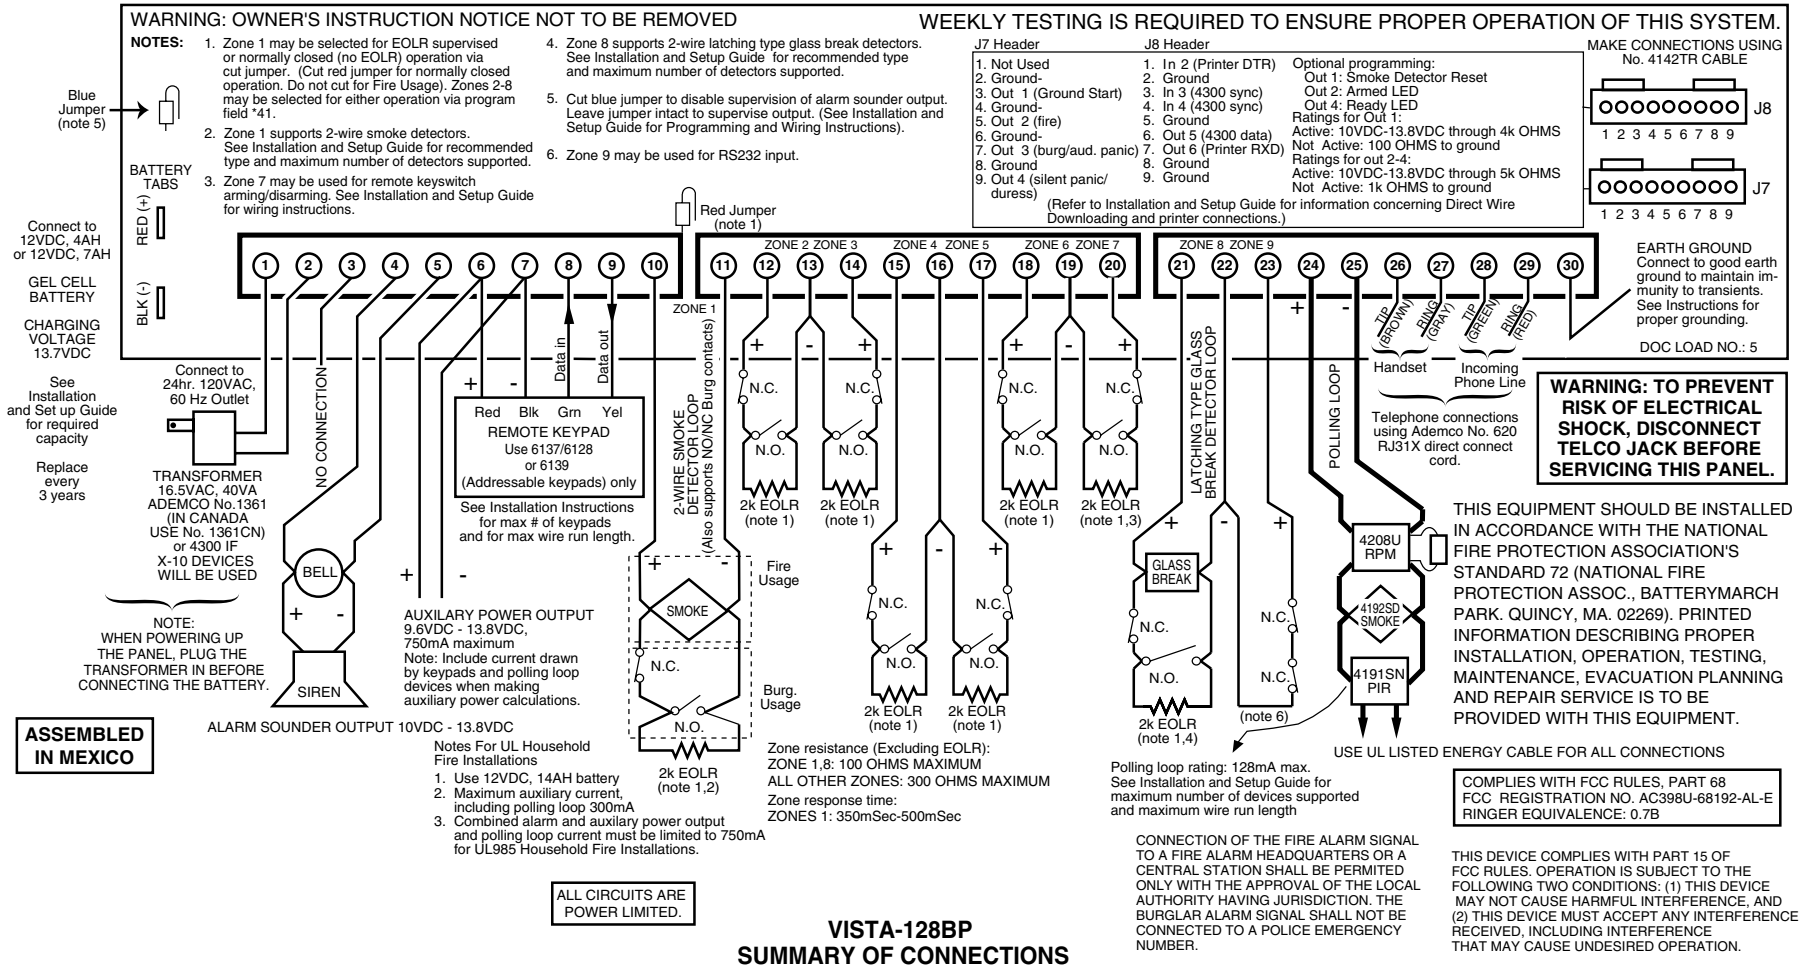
WARNING: OWNER'S INSTRUCTION NOTICE NOT TO BE REMOVED

WEEKLY TESTING IS REQUIRED TO ENSURE PROPER OPERATION OF THIS SYSTEM.

NOTES:
1. Zone 1 may be selected for EOLR supervised or normally closed (no EOLR) operation via cut jumper. (Cut red jumper for normally closed operation. Do not cut for Fire Usage). Zones 2-8 may be selected for either operation via program field *41.
2. Zone 1 supports 2-wire smoke detectors. See Installation and Setup Guide for recommended type and maximum number of detectors supported.
3. Zone 7 may be used for remote keyswitch arming/disarming. See Installation and Setup Guide for wiring instructions.
4. Zone 8 supports 2-wire latching type glass break detectors. See Installation and Setup Guide for recommended type and maximum number of detectors supported.
5. Cut blue jumper to disable supervision of alarm sounder output. Leave jumper intact to supervise output. (See Installation and Setup Guide for Programming and Wiring Instructions).
6. Zone 9 may be used for RS232 input.

| J7 Header | J8 Header |
|---|---|
| 1. Not Used | 1. In 2 (Printer DTR) |
| 2. Ground- | 2. Ground |
| 3. Out 1 (Ground Start) | 3. In 3 (4300 sync) |
| 4. Ground- | 4. In 4 (4300 sync) |
| 5. Out 2 (fire) | 5. Ground |
| 6. Ground- | 6. Out 5 (4300 data) |
| 7. Out 3 (burg/aud. panic) | 7. Out 6 (Printer RXD) |
| 8. Ground | 8. Ground |
| 9. Out 4 (silent panic/ duress) | 9. Ground |

Optional programming:
Out 1: Smoke Detector Reset
Out 2: Armed LED
Out 4: Ready LED
Ratings for Out 1:
Active: 10VDC-13.8VDC through 4k OHMS
Not Active: 100 OHMS to ground
Ratings for out 2-4:
Active: 10VDC-13.8VDC through 5k OHMS
Not Active: 1k OHMS to ground

(Refer to Installation and Setup Guide for information concerning Direct Wire Downloading and printer connections.)

MAKE CONNECTIONS USING No. 4142TR CABLE
J8 1 2 3 4 5 6 7 8 9
J7 1 2 3 4 5 6 7 8 9

Blue Jumper (note 5)
BATTERY TABS
RED (+)
BLK (-)
Connect to 12VDC, 4AH or 12VDC, 7AH GEL CELL BATTERY
CHARGING VOLTAGE 13.7VDC
See Installation and Set up Guide for required capacity
Replace every 3 years

Red Jumper (note 1)
1 2 3 4 5 6 7 8 9 10 11 12 13 14 15 16 17 18 19 20 21 22 23 24 25 26 27 28 29 30
ZONE 1 ZONE 2 ZONE 3 ZONE 4 ZONE 5 ZONE 6 ZONE 7 ZONE 8 ZONE 9

EARTH GROUND
Connect to good earth ground to maintain immunity to transients. See Instructions for proper grounding.
DOC LOAD NO.: 5

Connect to 24hr. 120VAC, 60 Hz Outlet
NO CONNECTION
TRANSFORMER 16.5VAC, 40VA ADEMCO No.1361 (IN CANADA USE No. 1361CN) or 4300 IF X-10 DEVICES WILL BE USED
NOTE: WHEN POWERING UP THE PANEL, PLUG THE TRANSFORMER IN BEFORE CONNECTING THE BATTERY.
BELL
SIREN
ALARM SOUNDER OUTPUT 10VDC - 13.8VDC
ASSEMBLED IN MEXICO

Data in Data out
Red Blk Grn Yel
REMOTE KEYPAD
Use 6137/6128 or 6139 (Addressable keypads) only
See Installation Instructions for max # of keypads and for max wire run length.

AUXILARY POWER OUTPUT
9.6VDC - 13.8VDC, 750mA maximum
Note: Include current drawn by keypads and polling loop devices when making auxiliary power calculations.

Notes For UL Household Fire Installations
1. Use 12VDC, 14AH battery
2. Maximum auxiliary current, including polling loop 300mA
3. Combined alarm and auxilary power output and polling loop current must be limited to 750mA for UL985 Household Fire Installations.

2-WIRE SMOKE DETECTOR LOOP (Also supports NO/NC Burg contacts)
SMOKE
Fire Usage
Burg. Usage
N.C. N.O.
2k EOLR (note 1,2)

N.C. N.O. 2k EOLR (note 1)
2k EOLR (note 1,3)

Zone resistance (Excluding EOLR):
ZONE 1,8: 100 OHMS MAXIMUM
ALL OTHER ZONES: 300 OHMS MAXIMUM
Zone response time:
ZONES 1: 350mSec-500mSec

ALL CIRCUITS ARE POWER LIMITED.

LATCHING TYPE GLASS BREAK DETECTOR LOOP
GLASS BREAK
2k EOLR (note 1,4)
(note 6)
POLLING LOOP
4208U RPM
4192SD SMOKE
4191SN PIR

TIP (BROWN) RING (GRAY) Handset
TIP (GREEN) RING (RED) Incoming Phone Line
Telephone connections using Ademco No. 620 RJ31X direct connect cord.

WARNING: TO PREVENT RISK OF ELECTRICAL SHOCK, DISCONNECT TELCO JACK BEFORE SERVICING THIS PANEL.

THIS EQUIPMENT SHOULD BE INSTALLED IN ACCORDANCE WITH THE NATIONAL FIRE PROTECTION ASSOCIATION'S STANDARD 72 (NATIONAL FIRE PROTECTION ASSOC., BATTERYMARCH PARK. QUINCY, MA. 02269). PRINTED INFORMATION DESCRIBING PROPER INSTALLATION, OPERATION, TESTING, MAINTENANCE, EVACUATION PLANNING AND REPAIR SERVICE IS TO BE PROVIDED WITH THIS EQUIPMENT.

USE UL LISTED ENERGY CABLE FOR ALL CONNECTIONS

Polling loop rating: 128mA max. See Installation and Setup Guide for maximum number of devices supported and maximum wire run length

COMPLIES WITH FCC RULES, PART 68
FCC REGISTRATION NO. AC398U-68192-AL-E
RINGER EQUIVALENCE: 0.7B

CONNECTION OF THE FIRE ALARM SIGNAL TO A FIRE ALARM HEADQUARTERS OR A CENTRAL STATION SHALL BE PERMITED ONLY WITH THE APPROVAL OF THE LOCAL AUTHORITY HAVING JURISDICTION. THE BURGLAR ALARM SIGNAL SHALL NOT BE CONNECTED TO A POLICE EMERGENCY NUMBER.

THIS DEVICE COMPLIES WITH PART 15 OF FCC RULES. OPERATION IS SUBJECT TO THE FOLLOWING TWO CONDITIONS: (1) THIS DEVICE MAY NOT CAUSE HARMFUL INTERFERENCE, AND (2) THIS DEVICE MUST ACCEPT ANY INTERFERENCE RECEIVED, INCLUDING INTERFERENCE THAT MAY CAUSE UNDESIRED OPERATION.

VISTA-128BP
SUMMARY OF CONNECTIONS